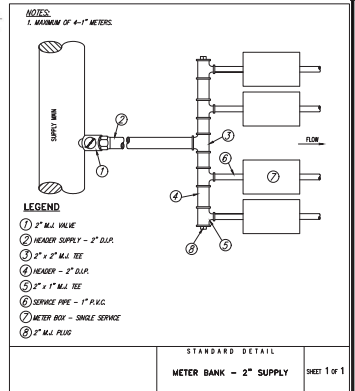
NOTES:
1. MAXIMUM OF 4–1" METERS.

SUPPLY MAIN

1 2 3 4 5 6 7 8

FLOW

LEGEND

1 2" M.J. VALVE
2 HEADER SUPPLY – 2" D.I.P.
3 2" x 2" M.J. TEE
4 HEADER – 2" D.I.P.
5 2" x 1" M.J. TEE
6 SERVICE PIPE – 1" P.V.C.
7 METER BOX – SINGLE SERVICE
8 2" M.J. PLUG

STANDARD DETAIL

METER BANK – 2" SUPPLY

SHEET 1 OF 1